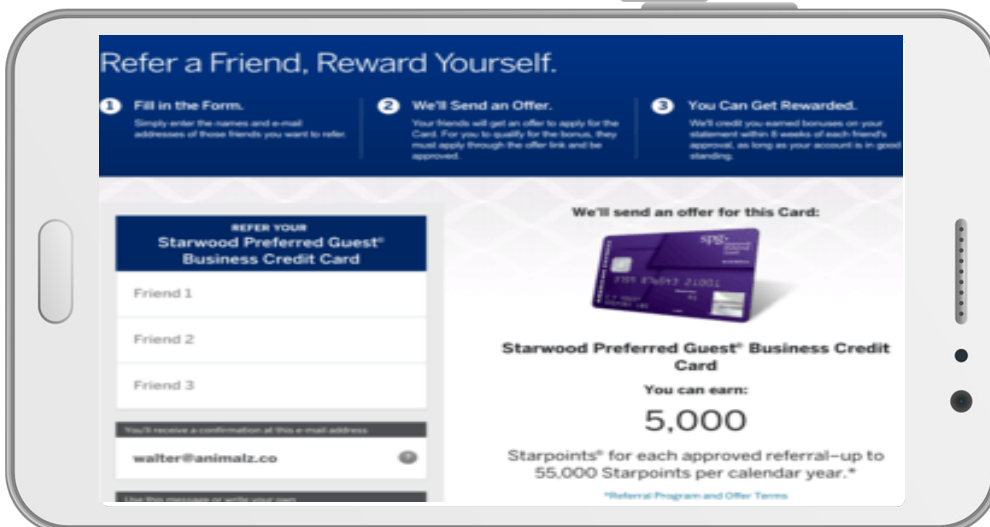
Refer a Friend, Reward Yourself.

1 Fill in the Form.
Simply enter the names and e-mail addresses of those friends you want to refer.

2 We'll Send an Offer.
Your friends will get an offer to apply for the Card. For you to qualify for the bonus, they must apply through the offer link and be approved.

3 You Can Get Rewarded.
We'll credit you earned bonuses on your statement within 8 weeks of each friend's approval, as long as your account is in good standing.

REFER YOUR
Starwood Preferred Guest® Business Credit Card

Friend 1

Friend 2

Friend 3

You'll receive a confirmation at this e-mail address

walter@animalz.co

Use this message or write your own

We'll send an offer for this Card:

spg

Starwood Preferred Guest® Business Credit Card

You can earn:

5,000

Starpoints® for each approved referral–up to 55,000 Starpoints per calendar year.*

*Referral Program and Offer Terms